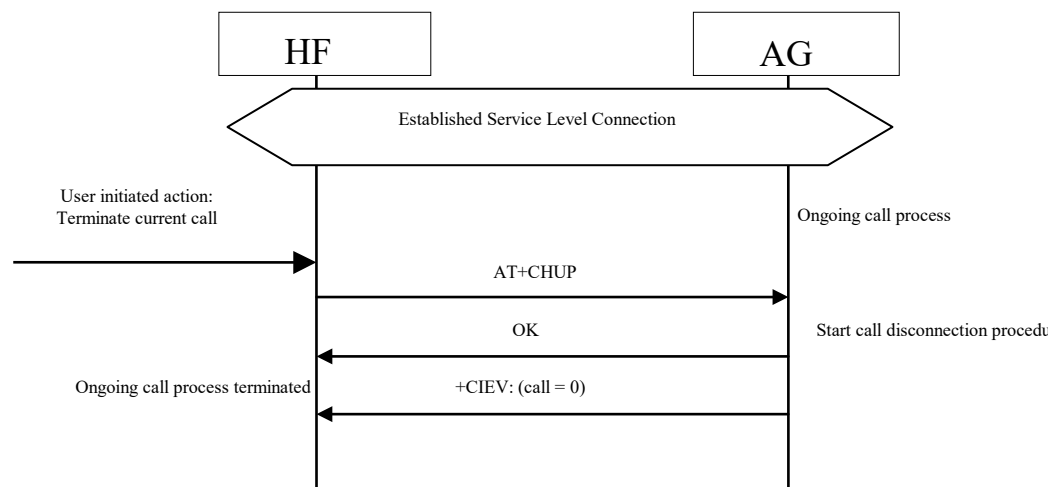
HF

AG

Established Service Level Connection

User initiated action:
Terminate current call

Ongoing call process

AT+CHUP

OK

Start call disconnection procedu

Ongoing call process terminated

+CIEV: (call = 0)